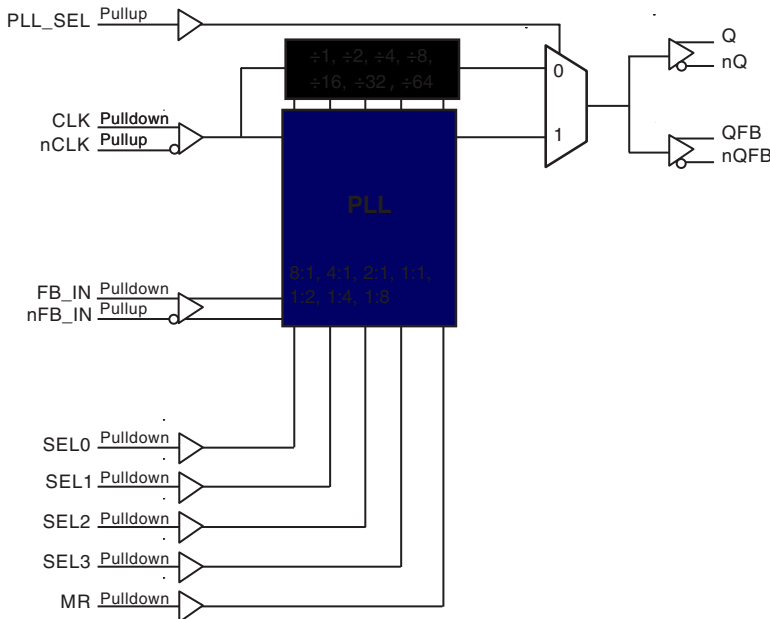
PLL_SEL Pullup

÷1, ÷2, ÷4, ÷8, ÷16, ÷32, ÷64

0

1

Q
nQ

QFB
nQFB

CLK Pulldown
nCLK Pullup

PLL

8:1, 4:1, 2:1, 1:1, 1:2, 1:4, 1:8

FB_IN Pulldown
nFB_IN Pullup

SEL0 Pulldown
SEL1 Pulldown
SEL2 Pulldown
SEL3 Pulldown
MR Pulldown